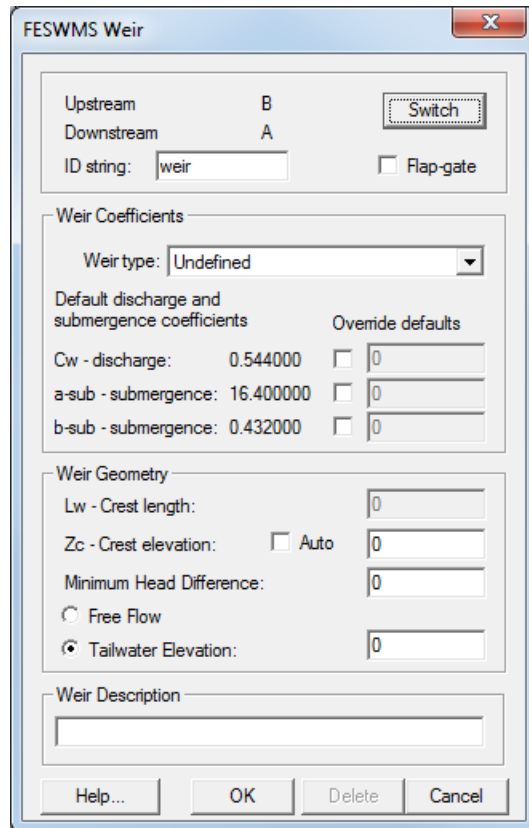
FESWMS Weir

Upstream B
Downstream A
Switch
ID string: weir
Flap-gate

Weir Coefficients
Weir type: Undefined
Default discharge and submergence coefficients
Override defaults
Cw - discharge: 0.544000 0
a-sub - submergence: 16.400000 0
b-sub - submergence: 0.432000 0

Weir Geometry
Lw - Crest length: 0
Zc - Crest elevation: Auto 0
Minimum Head Difference: 0
Free Flow
Tailwater Elevation: 0

Weir Description

Help... OK Delete Cancel